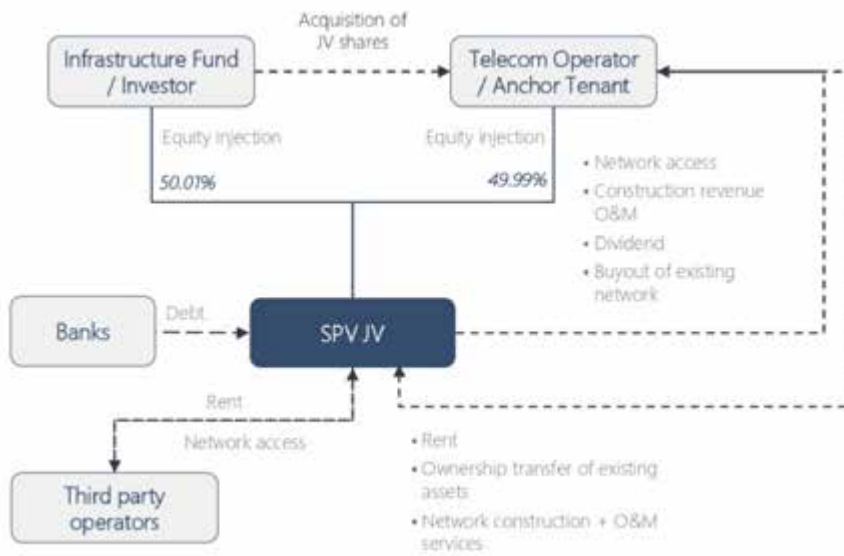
Infrastructure Fund / Investor

Acquisition of JV shares

Telecom Operator / Anchor Tenant

Equity injection

50.01%

Equity injection

49.99%

• Network access
• Construction revenue O&M
• Dividend
• Buyout of existing network

Banks

Debt

SPV JV

Rent

Network access

Third party operators

• Rent
• Ownership transfer of existing assets
• Network construction + O&M services